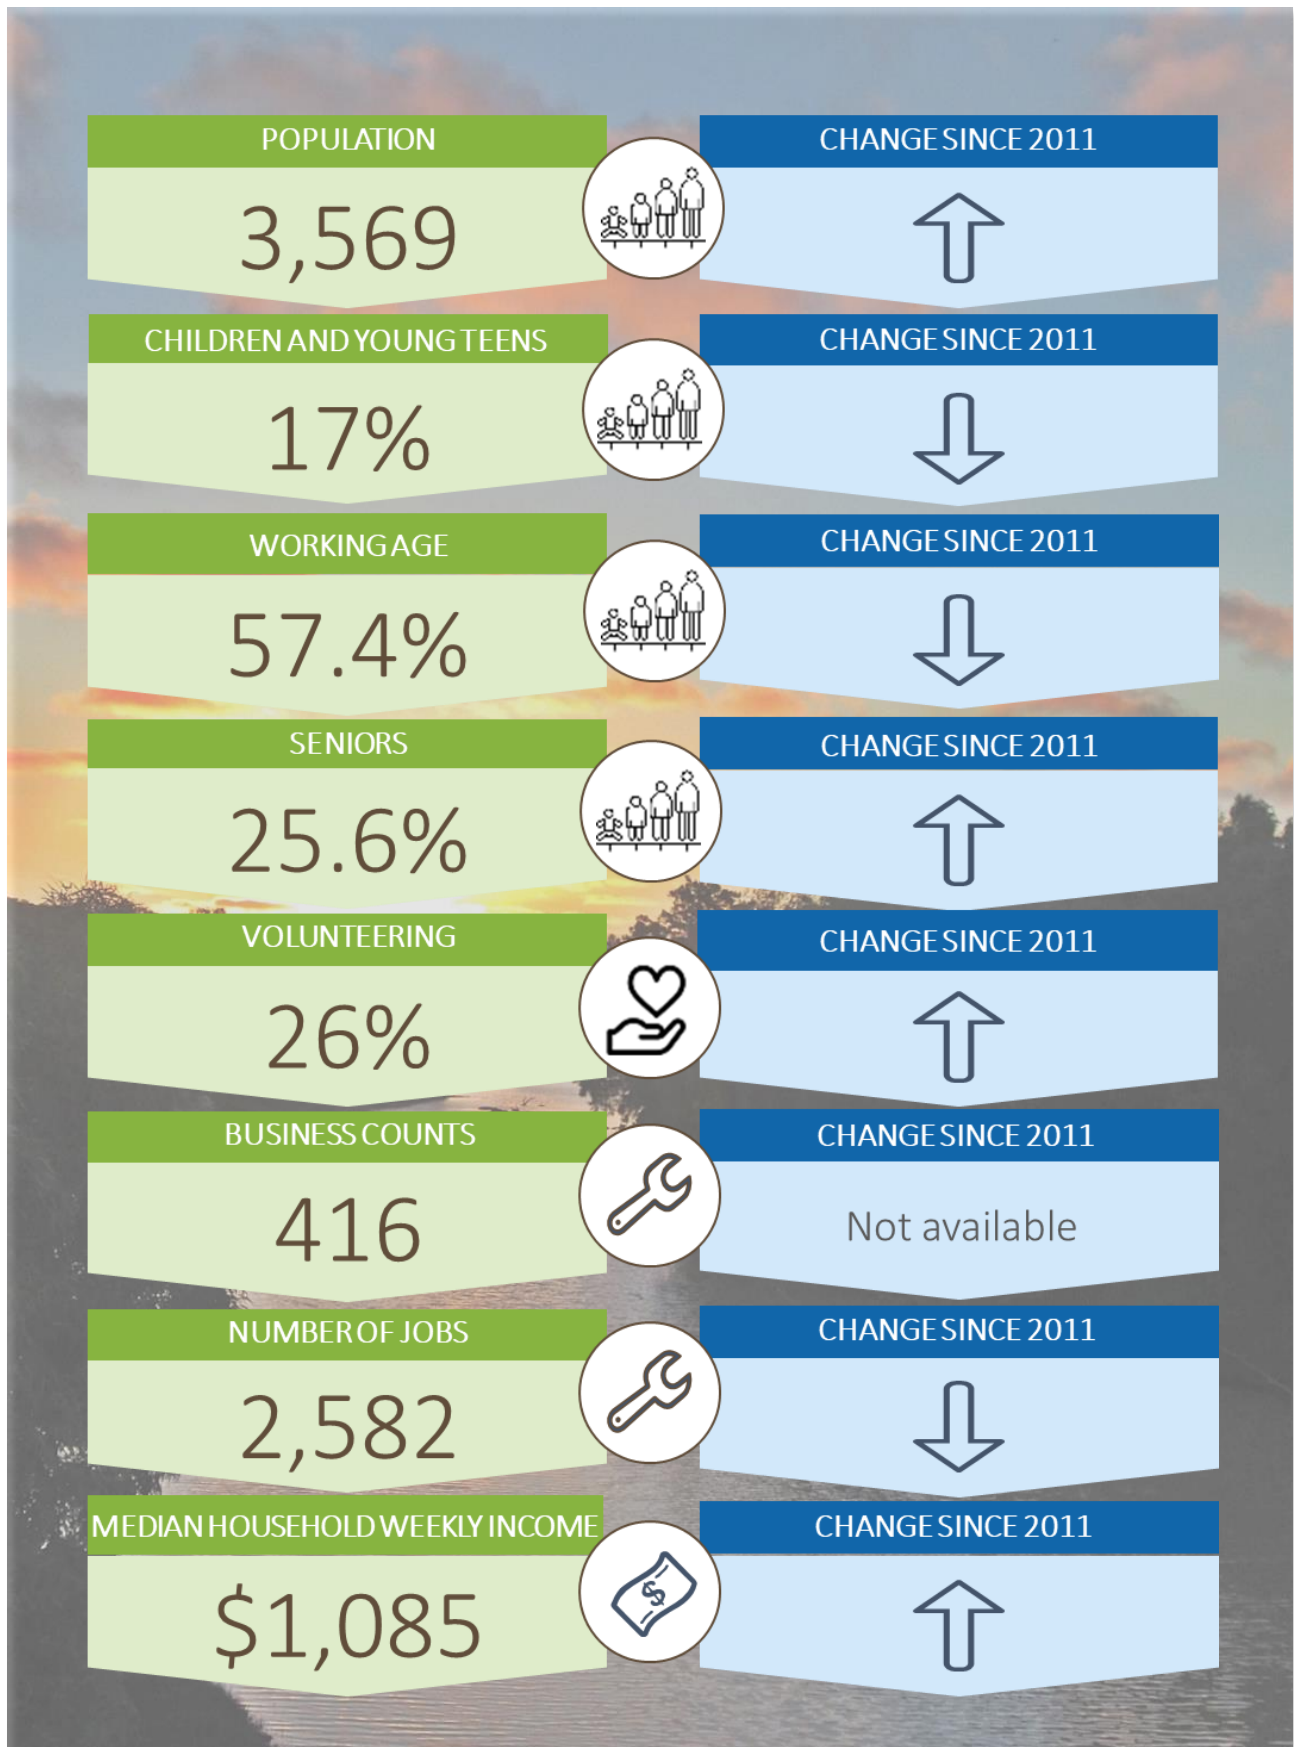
POPULATION
3,569

CHANGE SINCE 2011

CHILDREN AND YOUNG TEENS
17%

CHANGE SINCE 2011

WORKING AGE
57.4%

CHANGE SINCE 2011

SENIORS
25.6%

CHANGE SINCE 2011

VOLUNTEERING
26%

CHANGE SINCE 2011

BUSINESS COUNTS
416

CHANGE SINCE 2011
Not available

NUMBER OF JOBS
2,582

CHANGE SINCE 2011

MEDIAN HOUSEHOLD WEEKLY INCOME
$1,085

CHANGE SINCE 2011